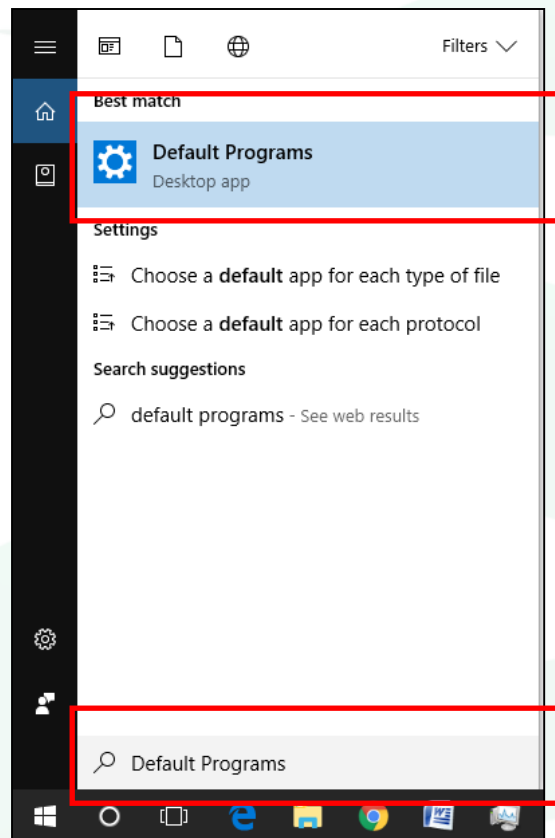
Filters

Best match

Default Programs
Desktop app

Settings

Choose a **default** app for each type of file

Choose a **default** app for each protocol

Search suggestions

default programs - See web results

Default Programs